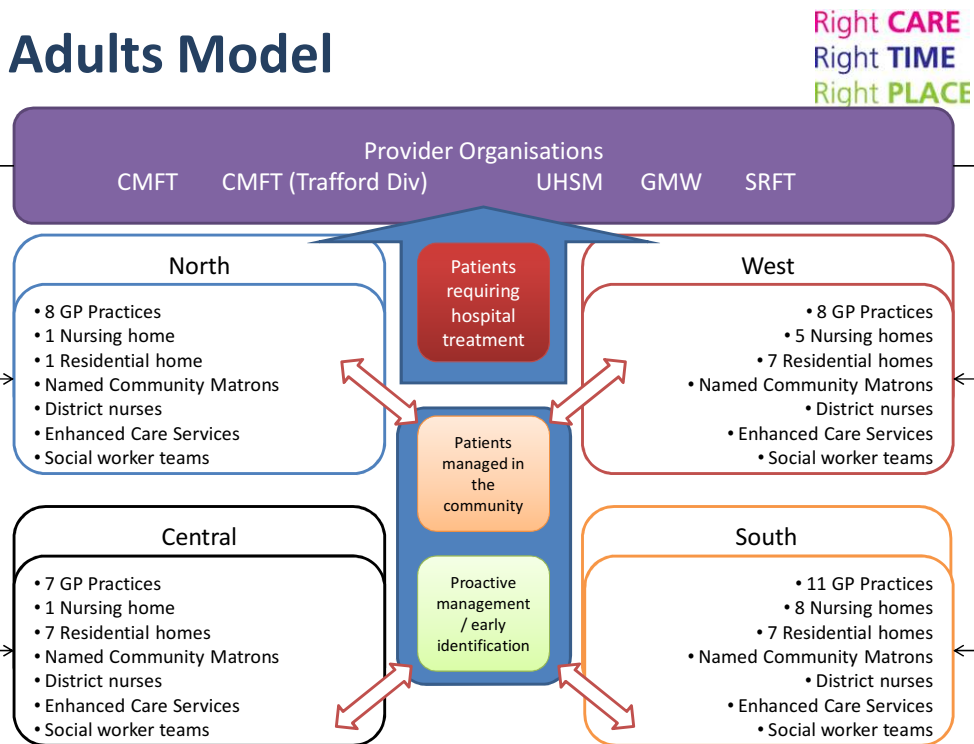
Adults Model

Right CARE
Right TIME
Right PLACE

Provider Organisations
CMFT CMFT (Trafford Div) UHSM GMW SRFT

North
• 8 GP Practices
• 1 Nursing home
• 1 Residential home
• Named Community Matrons
• District nurses
• Enhanced Care Services
• Social worker teams

Patients requiring hospital treatment

West
• 8 GP Practices
• 5 Nursing homes
• 7 Residential homes
• Named Community Matrons
• District nurses
• Enhanced Care Services
• Social worker teams

Patients managed in the community

Central
• 7 GP Practices
• 1 Nursing home
• 7 Residential homes
• Named Community Matrons
• District nurses
• Enhanced Care Services
• Social worker teams

Proactive management / early identification

South
• 11 GP Practices
• 8 Nursing homes
• 7 Residential homes
• Named Community Matrons
• District nurses
• Enhanced Care Services
• Social worker teams